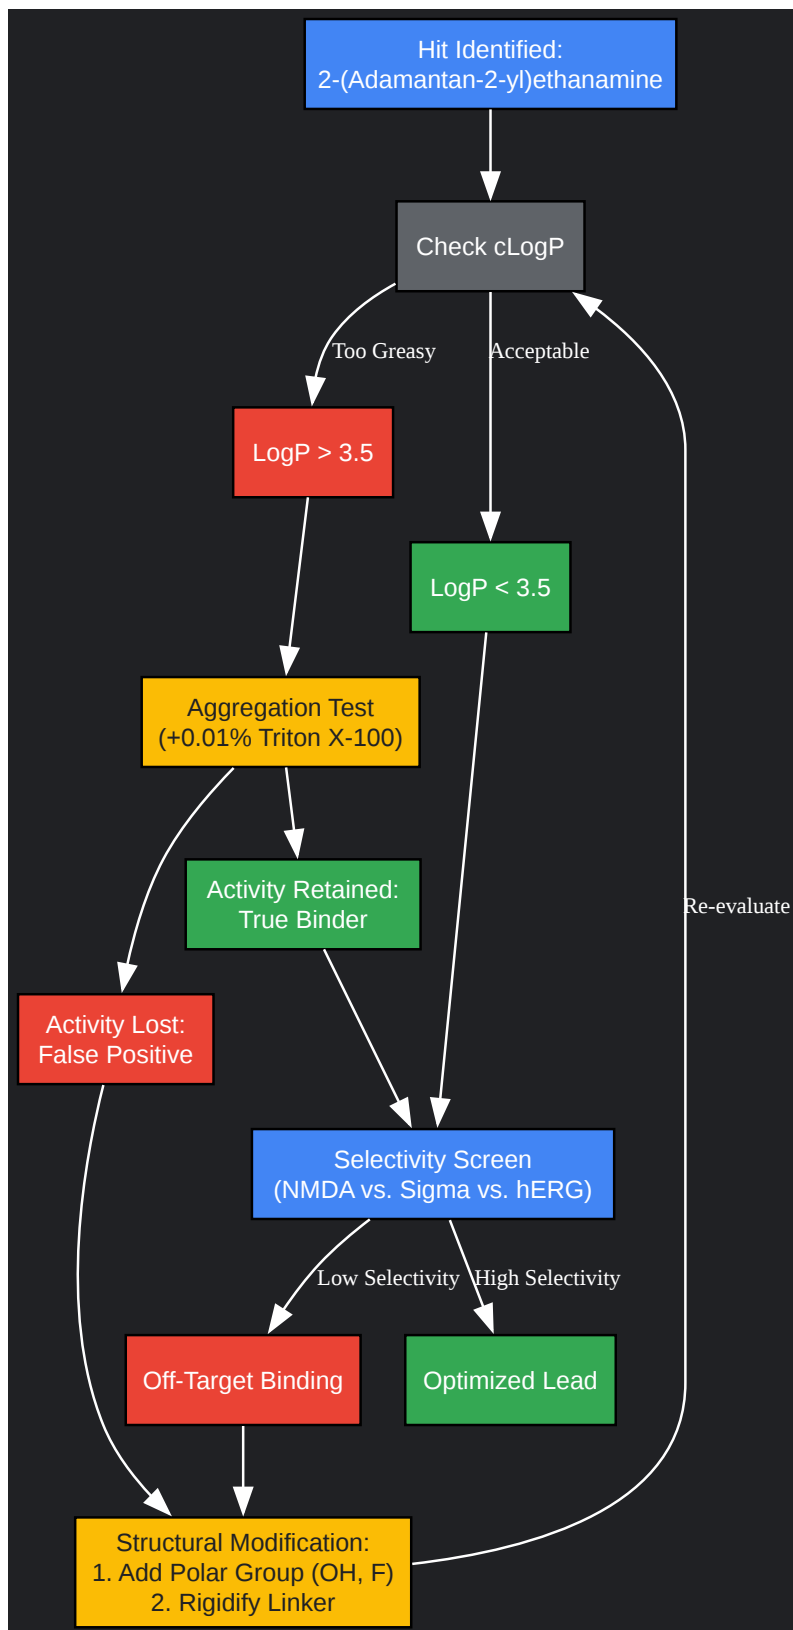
Hit Identified:
2-(Adamantan-2-yl)ethanamine

Check cLogP

Too Greasy

Acceptable

LogP > 3.5

LogP < 3.5

Aggregation Test
(+0.01% Triton X-100)

Activity Retained:
True Binder

Activity Lost:
False Positive

Re-evaluate

Selectivity Screen
(NMDA vs. Sigma vs. hERG)

Low Selectivity

High Selectivity

Off-Target Binding

Optimized Lead

Structural Modification:
1. Add Polar Group (OH, F)
2. Rigidify Linker